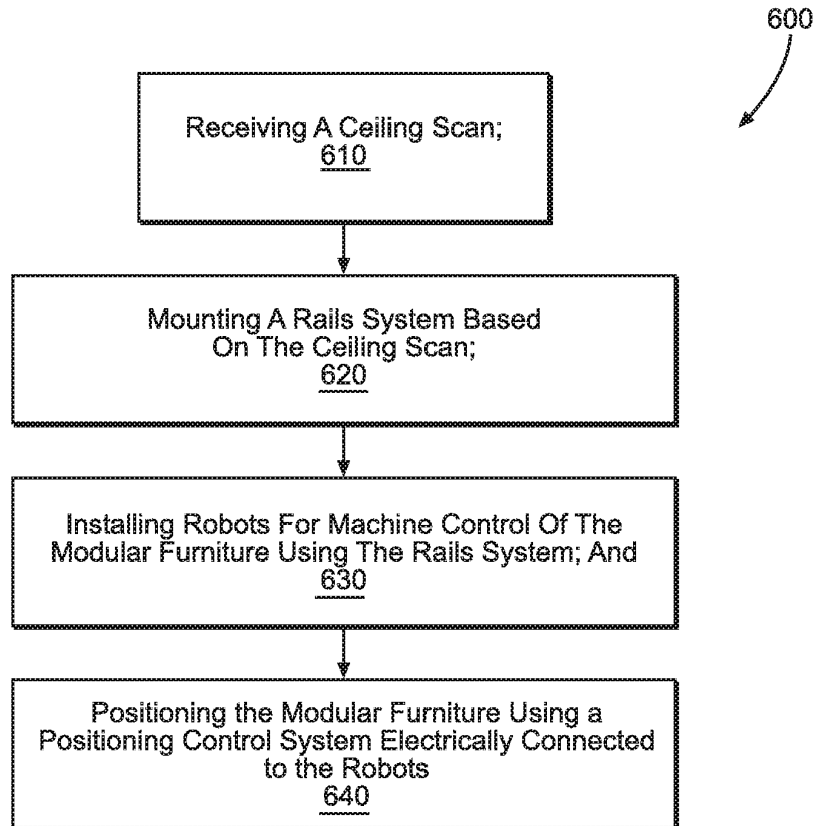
600

Receiving A Ceiling Scan;
610

Mounting A Rails System Based On The Ceiling Scan;
620

Installing Robots For Machine Control Of The Modular Furniture Using The Rails System; And
630

Positioning the Modular Furniture Using a Positioning Control System Electrically Connected to the Robots
640